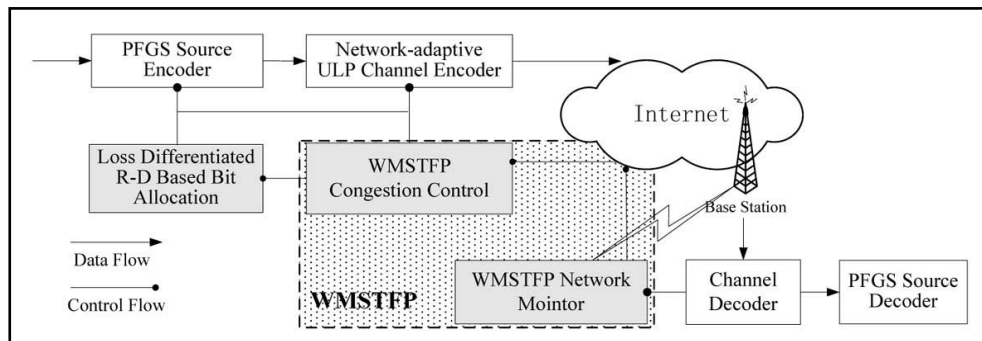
PFGS Source Encoder

Network-adaptive ULP Channel Encoder

Internet

Loss Differentiated R-D Based Bit Allocation

WMSTFP Congestion Control

Base Station

Data Flow

Control Flow

WMSTFP

WMSTFP Network Mointor

Channel Decoder

PFGS Source Decoder